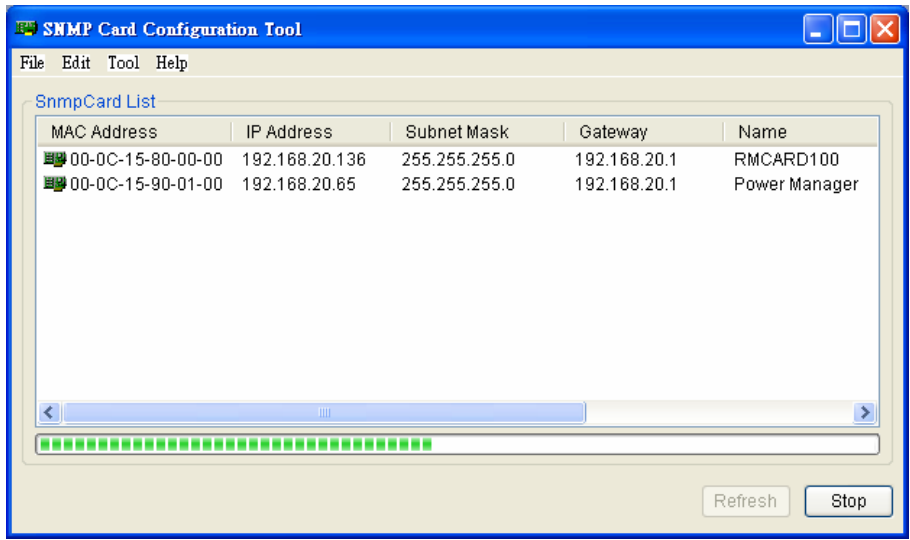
SNMP Card Configuration Tool

File Edit Tool Help

SnmpCard List

| MAC Address | IP Address | Subnet Mask | Gateway | Name |
|---|---|---|---|---|
| 00-0C-15-80-00-00 | 192.168.20.136 | 255.255.255.0 | 192.168.20.1 | RMCARD100 |
| 00-0C-15-90-01-00 | 192.168.20.65 | 255.255.255.0 | 192.168.20.1 | Power Manager |

Refresh Stop